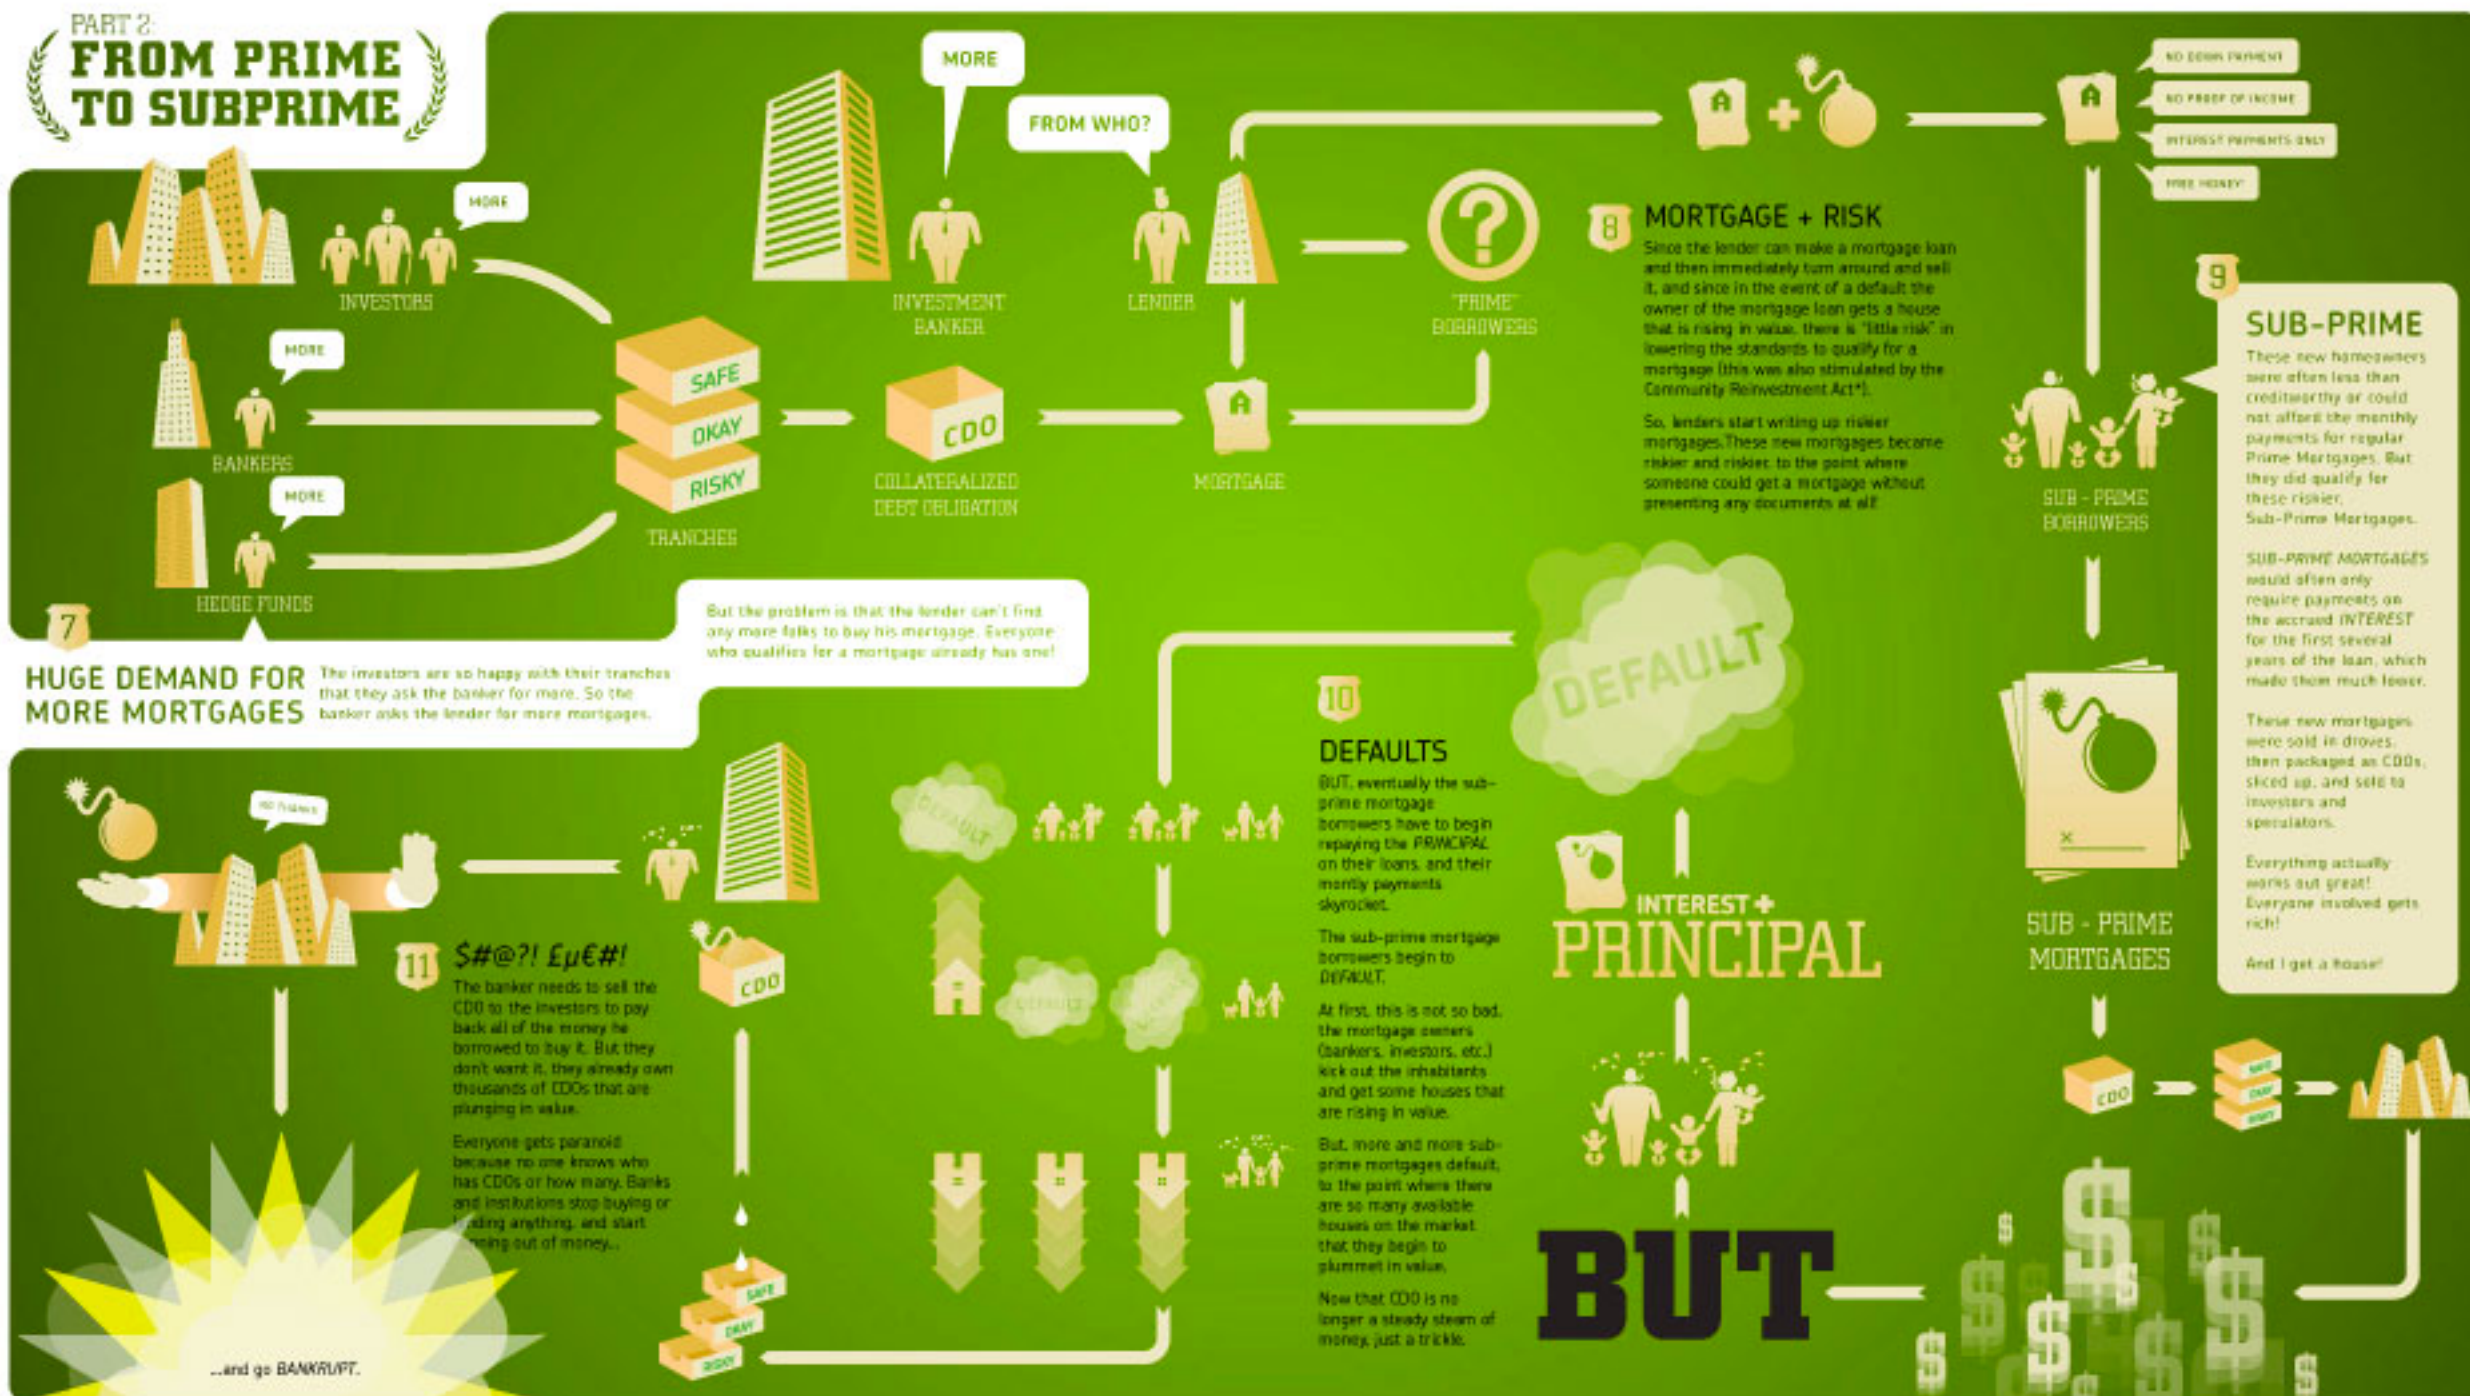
PART 2:
FROM PRIME TO SUBPRIME

MORE
INVESTORS
MORE
BANKERS
MORE
HEDGE FUNDS
SAFE
OKAY
RISKY
TRANCHES
CDO
COLLATERALIZED DEBT OBLIGATION
MORE
FROM WHO?
INVESTMENT BANKER
LENDER
MORTGAGE
"PRIME" BORROWERS

7
HUGE DEMAND FOR MORE MORTGAGES
The investors are so happy with their tranches that they ask the banker for more. So the banker asks the lender for more mortgages.

But the problem is that the lender can't find any more folks to buy his mortgage. Everyone who qualifies for a mortgage already has one!

8
MORTGAGE + RISK
Since the lender can make a mortgage loan and then immediately turn around and sell it, and since in the event of a default the owner of the mortgage loan gets a house that is rising in value, there is "little risk" in lowering the standards to qualify for a mortgage (this was also stimulated by the Community Reinvestment Act*).

So, lenders start writing up riskier mortgages. These new mortgages became riskier and riskier, to the point where someone could get a mortgage without presenting any documents at all!

NO DOWN PAYMENT
NO PROOF OF INCOME
INTEREST PAYMENTS ONLY
FREE MONEY!

9
SUB-PRIME
These new homeowners were often less than creditworthy or could not afford the monthly payments for regular Prime Mortgages. But they did qualify for these riskier, Sub-Prime Mortgages.

SUB-PRIME MORTGAGES would often only require payments on the accrued INTEREST for the first several years of the loan, which made them much lower.

These new mortgages were sold in droves, then packaged as CDOs, sliced up, and sold to investors and speculators.

Everything actually works out great! Everyone involved gets rich!

And I get a house!

SUB - PRIME BORROWERS
SUB - PRIME MORTGAGES
CDO
SAFE
OKAY
RISKY

DEFAULT

10
DEFAULTS
BUT, eventually the sub-prime mortgage borrowers have to begin repaying the PRINCIPAL on their loans, and their montly payments skyrocket.

The sub-prime mortgage borrowers begin to DEFAULT.

At first, this is not so bad, the mortgage owners (bankers, investors, etc.) kick out the inhabitants and get some houses that are rising in value.

But, more and more sub-prime mortgages default, to the point where there are so many available houses on the market that they begin to plummet in value.

Now that CDO is no longer a steady steam of money, just a trickle.

INTEREST + PRINCIPAL
BUT

DEFAULT
DEFAULT
DEFAULT

NO THANKS

11
$#@?! £µ€#!
The banker needs to sell the CDO to the investors to pay back all of the money he borrowed to buy it. But they don't want it, they already own thousands of CDOs that are plunging in value.

Everyone gets paranoid because no one knows who has CDOs or how many. Banks and institutions stop buying or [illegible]ding anything, and start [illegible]ning out of money...

CDO
SAFE
OKAY
RISKY

...and go BANKRUPT.